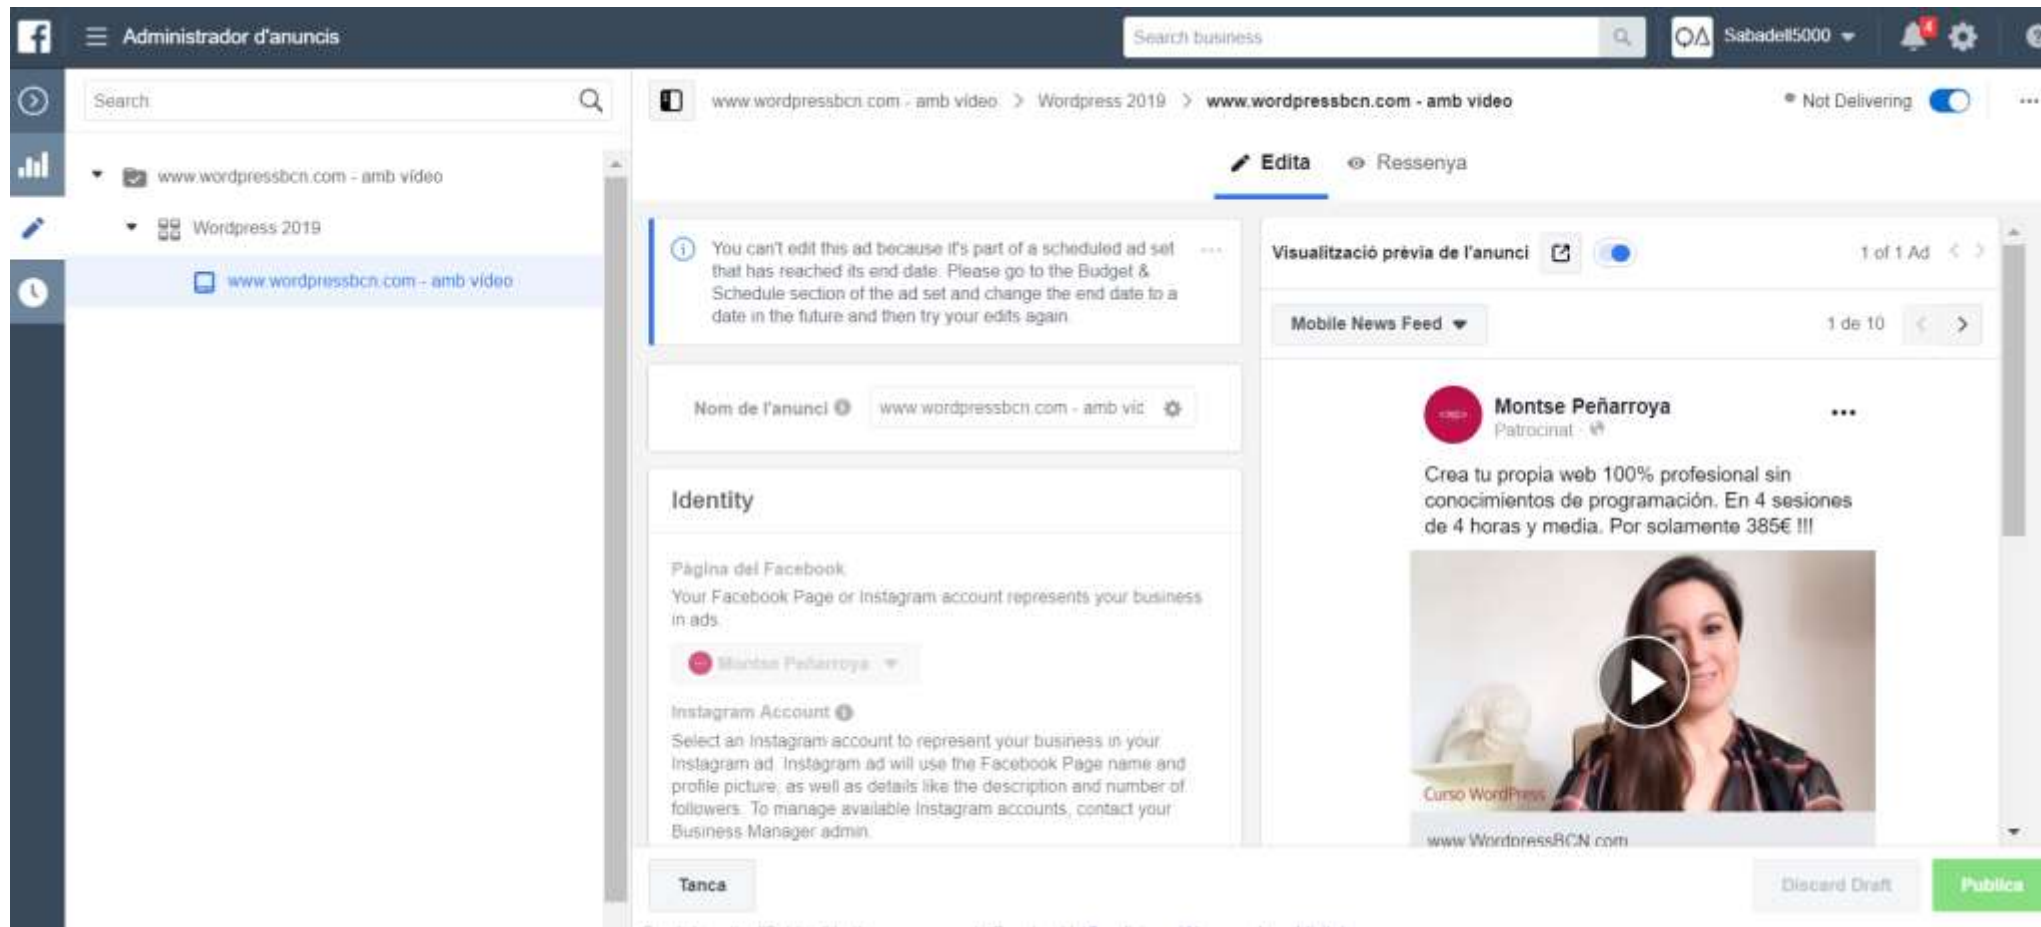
Administrador d'anuncis

Search business

Sabadell5000

Search

www.wordpressbcn.com - amb video

Wordpress 2019

www.wordpressbcn.com - amb video

www.wordpressbcn.com - amb video > Wordpress 2019 > www.wordpressbcn.com - amb video

Not Delivering

Edita Ressenya

You can't edit this ad because it's part of a scheduled ad set that has reached its end date. Please go to the Budget & Schedule section of the ad set and change the end date to a date in the future and then try your edits again.

Nom de l'anunci www.wordpressbcn.com - amb vic

Identity

Pàgina del Facebook

Your Facebook Page or Instagram account represents your business in ads.

Montse Peñarroya

Instagram Account

Select an Instagram account to represent your business in your Instagram ad. Instagram ad will use the Facebook Page name and profile picture, as well as details like the description and number of followers. To manage available Instagram accounts, contact your Business Manager admin.

Visualització prèvia de l'anunci

1 of 1 Ad

Mobile News Feed

1 de 10

Montse Peñarroya

Patrocinat ·

Crea tu propia web 100% profesional sin conocimientos de programación. En 4 sesiones de 4 horas y media. Por solamente 385€ !!!

Curso WordPress

www.WordpressBCN.com

Tanca

Discard Draft

Publica